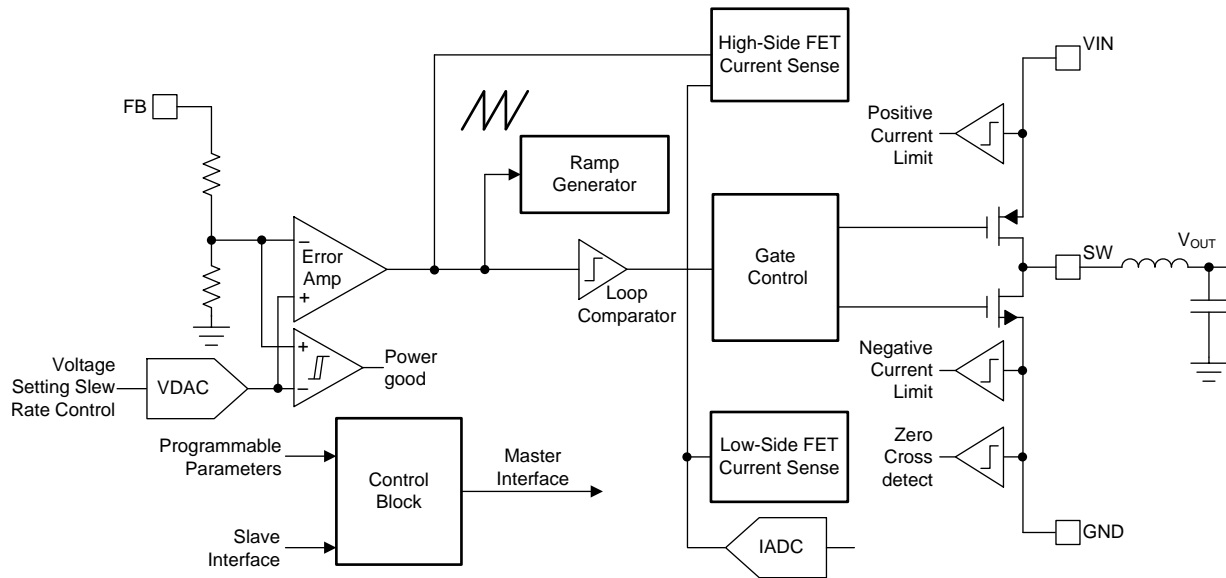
High-Side FET Current Sense

VIN

FB

Positive Current Limit

Ramp Generator

Gate Control

SW

$V_{OUT}$

Error Amp

Loop Comparator

Voltage Setting Slew Rate Control

VDAC

Power good

Negative Current Limit

Programmable Parameters

Control Block

Master Interface

Low-Side FET Current Sense

Zero Cross detect

Slave Interface

IADC

GND